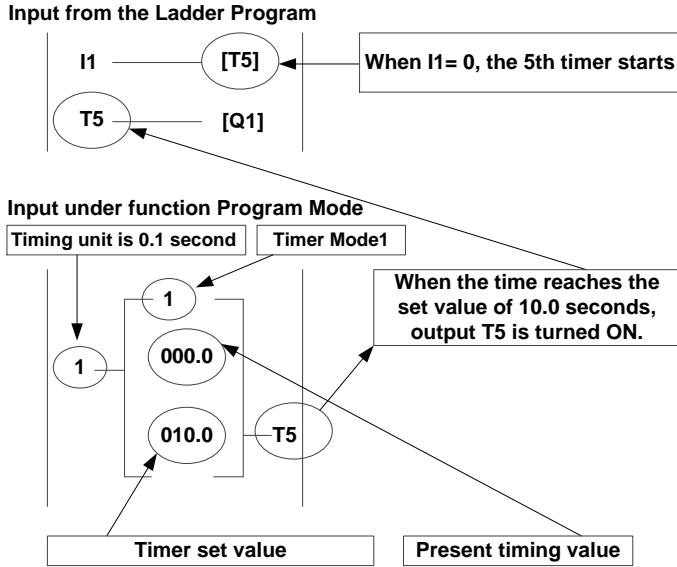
Input from the Ladder Program

I1 [T5]

When I1= 0, the 5th timer starts

T5 [Q1]

Input under function Program Mode

Timing unit is 0.1 second

Timer Mode1

1

When the time reaches the set value of 10.0 seconds, output T5 is turned ON.

1

000.0

010.0

T5

Timer set value

Present timing value